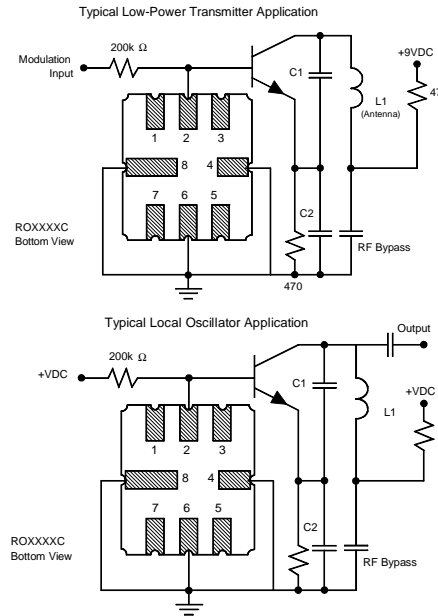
Typical Low-Power Transmitter Application

Modulation Input

200k Ω

+9VDC

C1

L1 (Antenna)

47

1 2 3

8 4

7 6 5

ROXXXXC Bottom View

C2

RF Bypass

470

Typical Local Oscillator Application

Output

+VDC

200k Ω

C1

+VDC

L1

1 2 3

8 4

7 6 5

ROXXXXC Bottom View

C2

RF Bypass